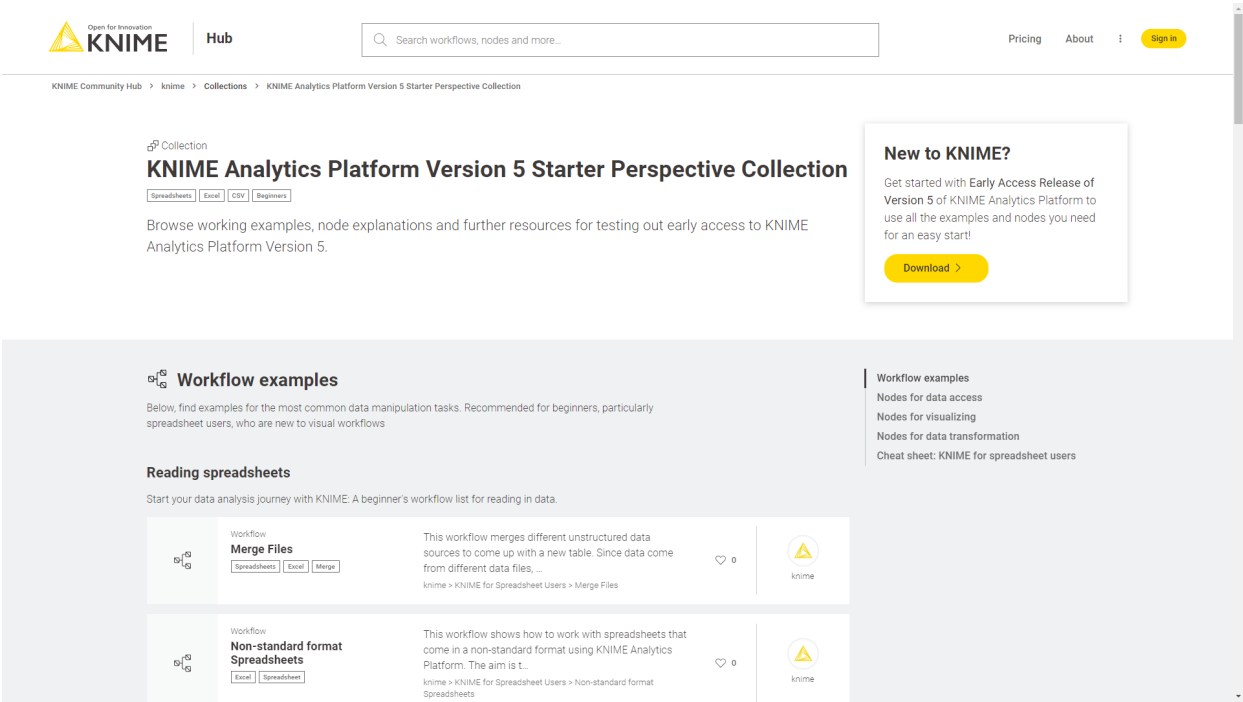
Open for Innovation KNIME | Hub

Search workflows, nodes and more...

Pricing About ⋮ Sign in

KNIME Community Hub > knime > Collections > KNIME Analytics Platform Version 5 Starter Perspective Collection

Collection

KNIME Analytics Platform Version 5 Starter Perspective Collection

Spreadsheets Excel CSV Beginners

Browse working examples, node explanations and further resources for testing out early access to KNIME Analytics Platform Version 5.

New to KNIME?

Get started with Early Access Release of Version 5 of KNIME Analytics Platform to use all the examples and nodes you need for an easy start!

Download >

Workflow examples

Below, find examples for the most common data manipulation tasks. Recommended for beginners, particularly spreadsheet users, who are new to visual workflows

Workflow examples
Nodes for data access
Nodes for visualizing
Nodes for data transformation
Cheat sheet: KNIME for spreadsheet users

Reading spreadsheets

Start your data analysis journey with KNIME: A beginner's workflow list for reading in data.

Workflow
Merge Files
Spreadsheets Excel Merge

This workflow merges different unstructured data sources to come up with a new table. Since data come from different data files, ...

knime > KNIME for Spreadsheet Users > Merge Files

0

knime

Workflow
Non-standard format Spreadsheets
Excel Spreadsheet

This workflow shows how to work with spreadsheets that come in a non-standard format using KNIME Analytics Platform. The aim is t...

knime > KNIME for Spreadsheet Users > Non-standard format Spreadsheets

0

knime